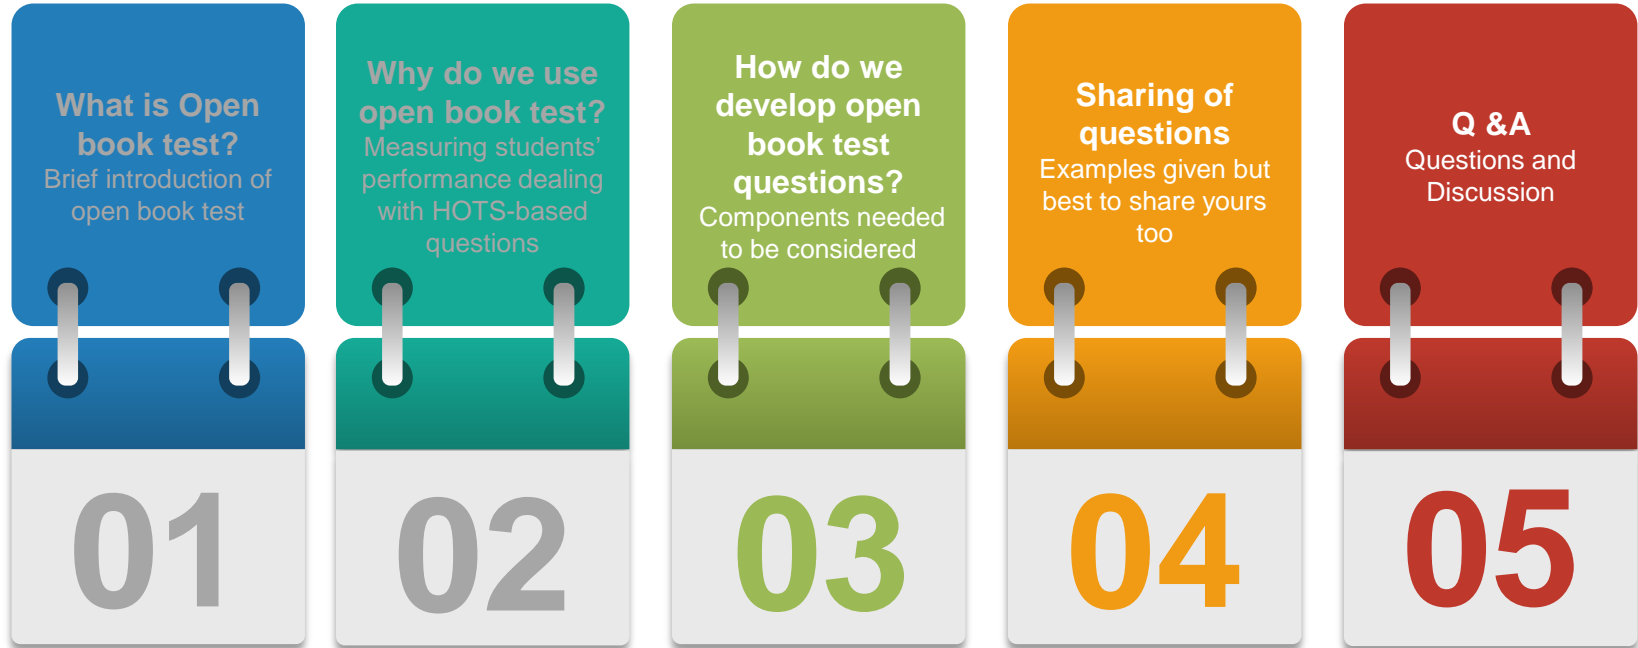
What is Open book test?
Brief introduction of open book test

01

Why do we use open book test?
Measuring students' performance dealing with HOTS-based questions

02

How do we develop open book test questions?
Components needed to be considered

03

Sharing of questions
Examples given but best to share yours too

04

Q &A
Questions and Discussion

05